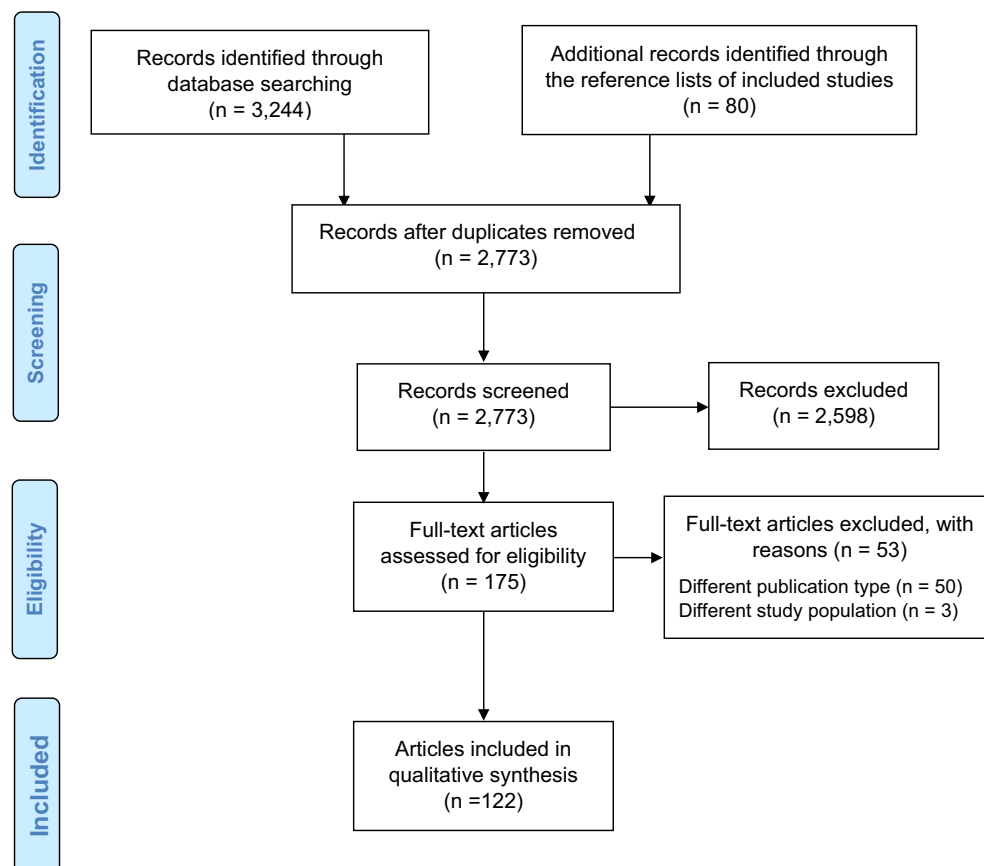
Identification

Records identified through database searching (n = 3,244)

Additional records identified through the reference lists of included studies (n = 80)

Records after duplicates removed (n = 2,773)

Screening

Records screened (n = 2,773)

Records excluded (n = 2,598)

Eligibility

Full-text articles assessed for eligibility (n = 175)

Full-text articles excluded, with reasons (n = 53)

Different publication type (n = 50)
Different study population (n = 3)

Included

Articles included in qualitative synthesis (n =122)